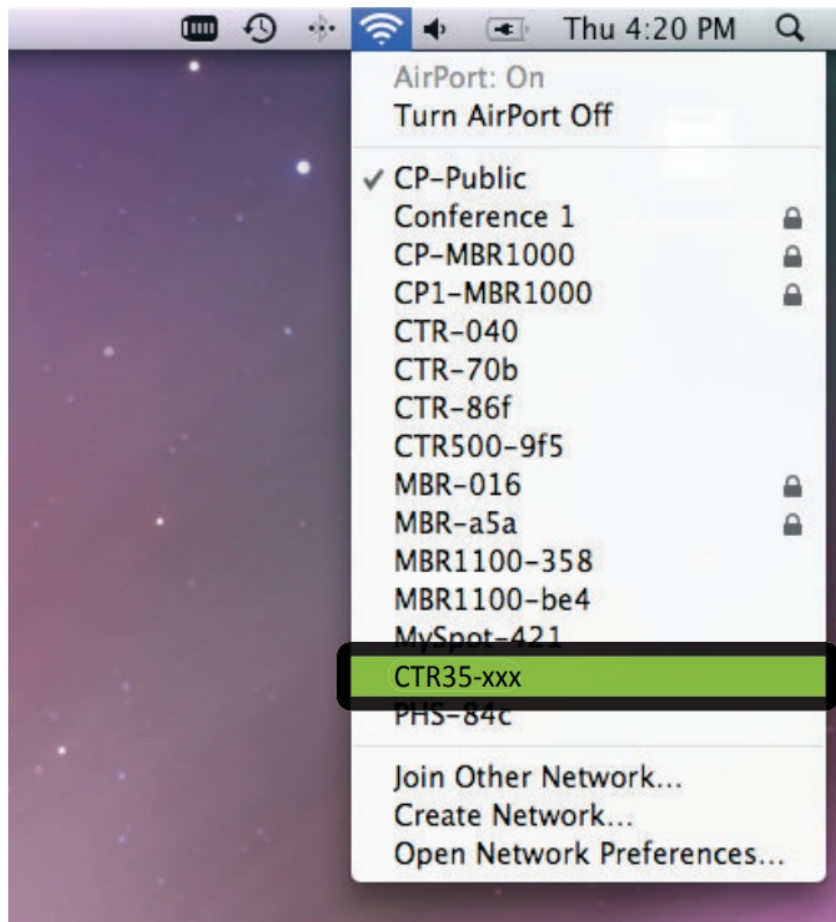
Thu 4:20 PM

AirPort: On
Turn AirPort Off

✓ CP-Public
Conference 1
CP-MBR1000
CP1-MBR1000
CTR-040
CTR-70b
CTR-86f
CTR500-9f5
MBR-016
MBR-a5a
MBR1100-358
MBR1100-be4
MySpot-421
CTR35-xxx
PHS-84c

Join Other Network...
Create Network...
Open Network Preferences...